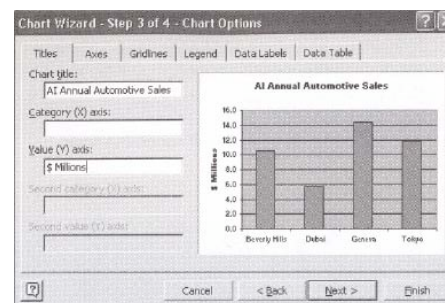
Chart Wizard - Step 3 of 4 - Chart Options

Titles | Axes | Gridlines | Legend | Data Labels | Data Table

Chart title:
AI Annual Automotive Sales

Category (X) axis:

Value (Y) axis:
$ Millions

Second category (X) axis:

Second value (Y) axis:

AI Annual Automotive Sales

16.0
14.0
12.0
10.0
8.0
6.0
4.0
2.0
0.0

$ Millions

Beverly Hills | Dubai | Geneva | Tokyo

Cancel | < Back | Next > | Finish